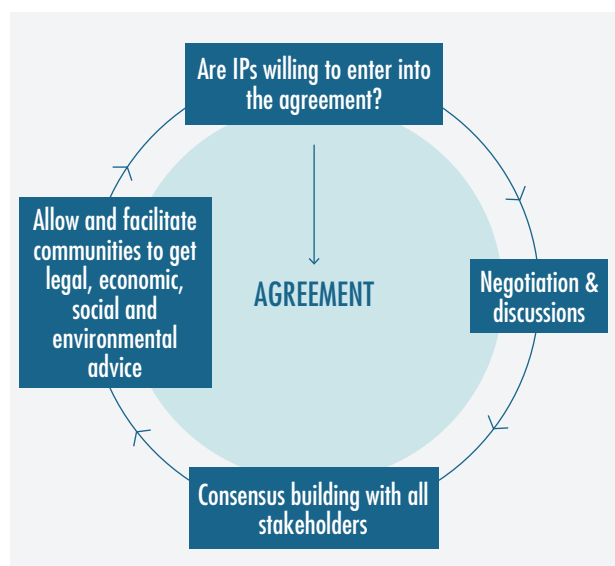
Are IPs willing to enter into the agreement?

Negotiation & discussions

Consensus building with all stakeholders

Allow and facilitate communities to get legal, economic, social and environmental advice

AGREEMENT